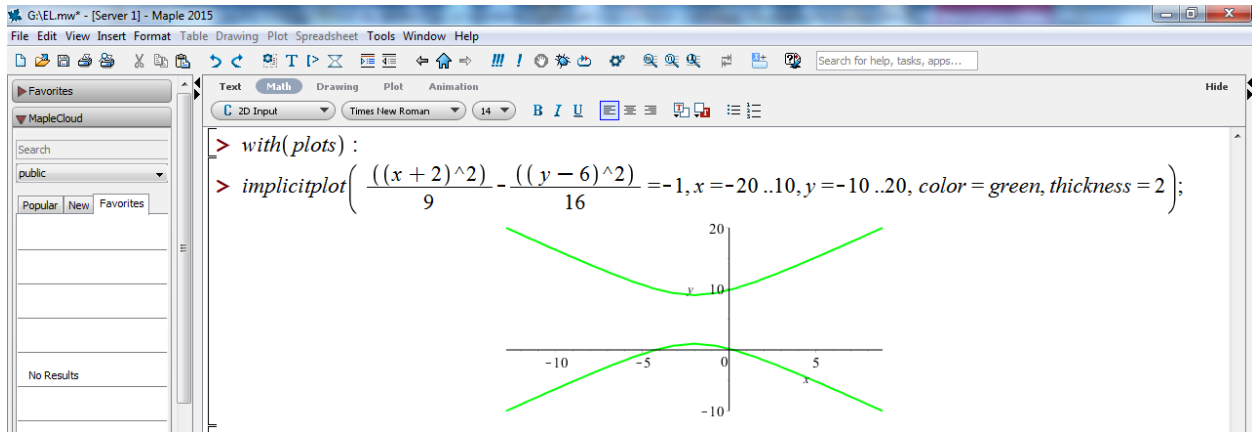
G:\EL.mw* - [Server 1] - Maple 2015

File Edit View Insert Format Table Drawing Plot Spreadsheet Tools Window Help

Search for help, tasks, apps...

Favorites

MapleCloud

Search

public

Popular New Favorites

No Results

Text Math Drawing Plot Animation Hide

2D Input Times New Roman 14 B I U

> $with(plots):$

> $implicitplot\left(\frac{((x+2)^{\wedge}2)}{9}-\frac{((y-6)^{\wedge}2)}{16}=-1, x=-20..10, y=-10..20, color=green, thickness=2\right);$

20

10

y

−10 −5 0 5

x

−10